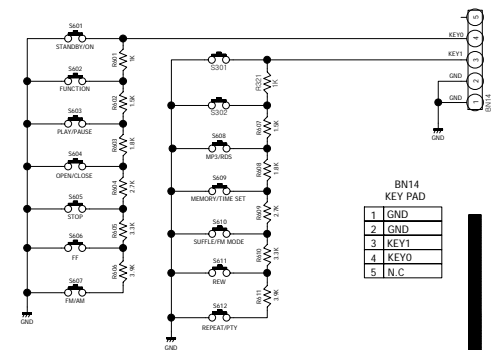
S601
STANDBY/ON
R601 1K
S602
FUNCTION
R602 1.5K
S603
PLAY/PAUSE
R603 1.8K
S604
OPEN/CLOSE
R604 2.7K
S605
STOP
R605 3.3K
S606
FF
R606 3.9K
S607
FM/AM
GND

S301
R321 1K
S302
R607 1.5K
S608
MP3/RDS
R608 1.8K
S609
MEMORY/TIME SET
R609 2.7K
S610
SUFFLE/FM MODE
R610 3.3K
S611
REW
R611 3.9K
S612
REPEAT/PTY
GND

KEY0
KEY1
GND
GND
5
4
3
2
1
BN14
GND

BN14
KEY PAD

| | |
|---|---|
| 1 | GND |
| 2 | GND |
| 3 | KEY1 |
| 4 | KEY0 |
| 5 | N.C |